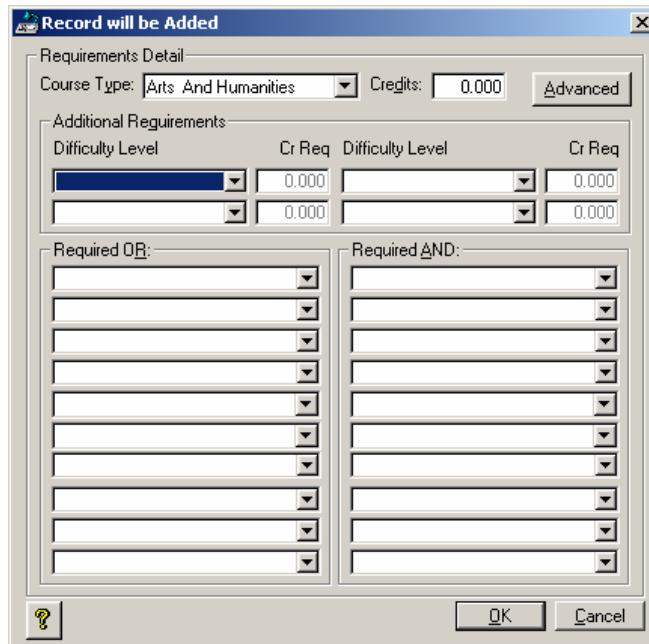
Record will be Added

Requirements Detail

Course Type: Arts And Humanities

Credits: 0.000

Advanced

Additional Requirements

Difficulty Level

Cr Req

Difficulty Level

Cr Req

0.000

0.000

0.000

0.000

Required OR:

Required AND:

?

OK

Cancel